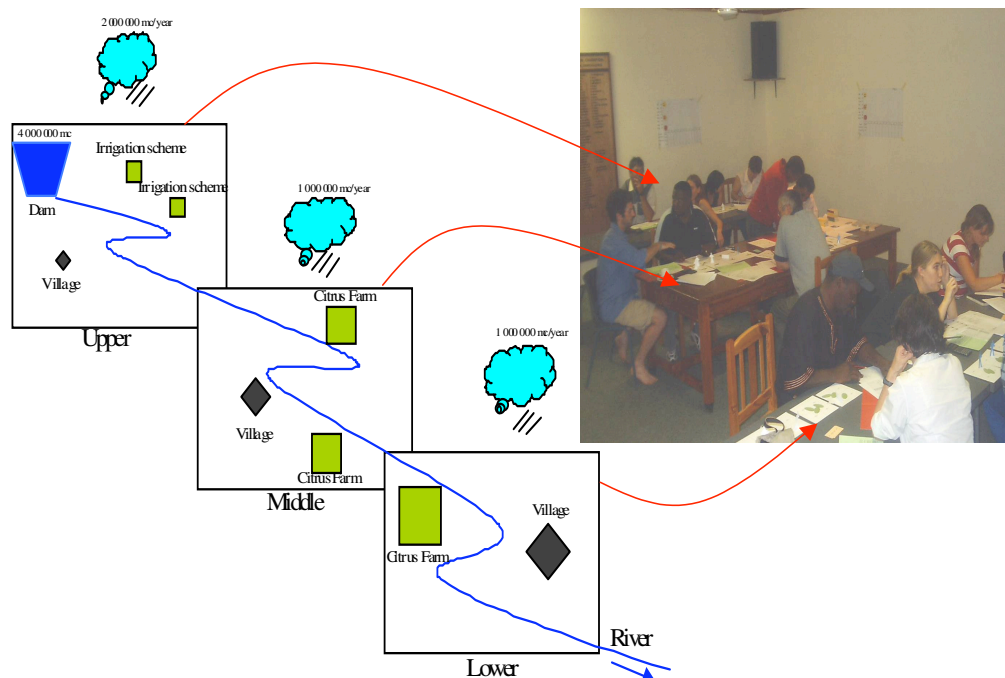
2 000 000 mc/year

4 000 000 mc

Irrigation scheme

Irrigation scheme

Dam

Village

Upper

1 000 000 mc/year

Citrus Farm

Village

Citrus Farm

Middle

1 000 000 mc/year

Village

Citrus Farm

River

Lower